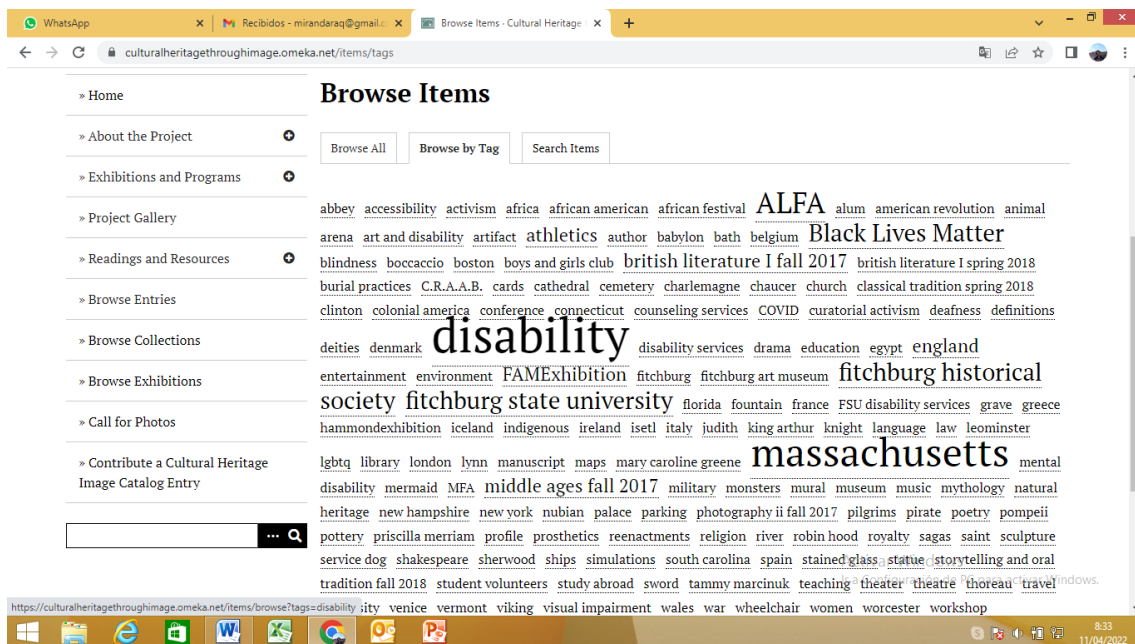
WhatsApp | Recibidos - mirandaraq@gmail.c | Browse Items - Cultural Heritage

culturalheritagethroughimage.omeka.net/items/tags

» Home
» About the Project
» Exhibitions and Programs
» Project Gallery
» Readings and Resources
» Browse Entries
» Browse Collections
» Browse Exhibitions
» Call for Photos
» Contribute a Cultural Heritage Image Catalog Entry

Browse Items

Browse All | Browse by Tag | Search Items

abbey accessibility activism africa african american african festival ALFA alum american revolution animal arena art and disability artifact athletics author babylon bath belgium Black Lives Matter blindness boccaccio boston boys and girls club british literature I fall 2017 british literature I spring 2018 burial practices C.R.A.A.B. cards cathedral cemetery charlemagne chaucer church classical tradition spring 2018 clinton colonial america conference connecticut counseling services COVID curatorial activism deafness definitions deities denmark disability disability services drama education egypt england entertainment environment FAMExhibition fitchburg fitchburg art museum fitchburg historical society fitchburg state university florida fountain france FSU disability services grave greece hammondexhibition iceland indigenous ireland isetl italy judith king arthur knight language law leominster lgbtq library london lynn manuscript maps mary caroline greene massachusetts mental disability mermaid MFA middle ages fall 2017 military monsters mural museum music mythology natural heritage new hampshire new york nubian palace parking photography ii fall 2017 pilgrims pirate poetry pompeii pottery priscilla merriam profile prosthetics reenactments religion river robin hood royalty sagas saint sculpture service dog shakespeare sherwood ships simulations south carolina spain stained glass statue storytelling and oral tradition fall 2018 student volunteers study abroad sword tammy marcinuk teaching theater theatre thoreau travel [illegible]ity venice vermont viking visual impairment wales war wheelchair women worcester workshop

https://culturalheritagethroughimage.omeka.net/items/browse?tags=disability

8:33
11/04/2022